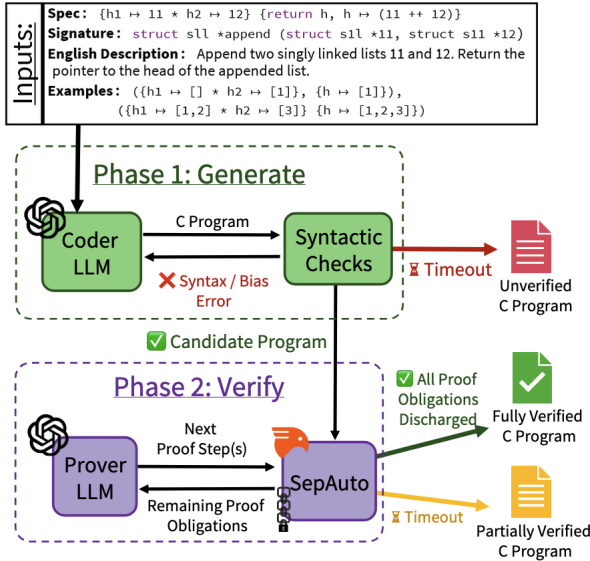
Inputs:

Spec: {h1 ↦ 11 * h2 ↦ 12} {return h, h ↦ (11 ++ 12)}

Signature: struct sll *append (struct sll *11, struct s11 *12)

English Description: Append two singly linked lists 11 and 12. Return the pointer to the head of the appended list.

Examples: ({h1 ↦ [] * h2 ↦ [1]}, {h ↦ [1]}), ({h1 ↦ [1,2] * h2 ↦ [3]} {h ↦ [1,2,3]})

Phase 1: Generate

Coder LLM

C Program

Syntactic Checks

❌ Syntax / Bias Error

⌛ Timeout

Unverified C Program

✅ Candidate Program

Phase 2: Verify

Prover LLM

Next Proof Step(s)

Remaining Proof Obligations

SepAuto

✅ All Proof Obligations Discharged

Fully Verified C Program

⌛ Timeout

Partially Verified C Program